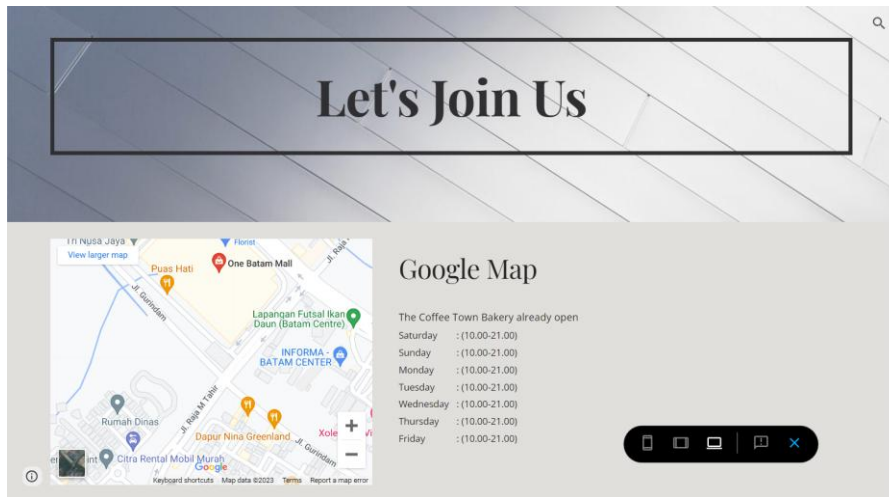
Let's Join Us

Tri Nusa Jaya
Florist
Jl. Raja
View larger map
Puas Hati
One Batam Mall
Jl. Gurindam
Lapangan Futsal Ikan Daun (Batam Centre)
INFORMA - BATAM CENTER
Rumah Dinas
Jl. Raja M Tahir
Dapur Nina Greenland
Xole
Citra Rental Mobil Murah
Jl. Gurindam
Google
Keyboard shortcuts Map data ©2023 Terms Report a map error

Google Map

The Coffee Town Bakery already open

| | |
|---|---|
| Saturday | : (10.00-21.00) |
| Sunday | : (10.00-21.00) |
| Monday | : (10.00-21.00) |
| Tuesday | : (10.00-21.00) |
| Wednesday | : (10.00-21.00) |
| Thursday | : (10.00-21.00) |
| Friday | : (10.00-21.00) |